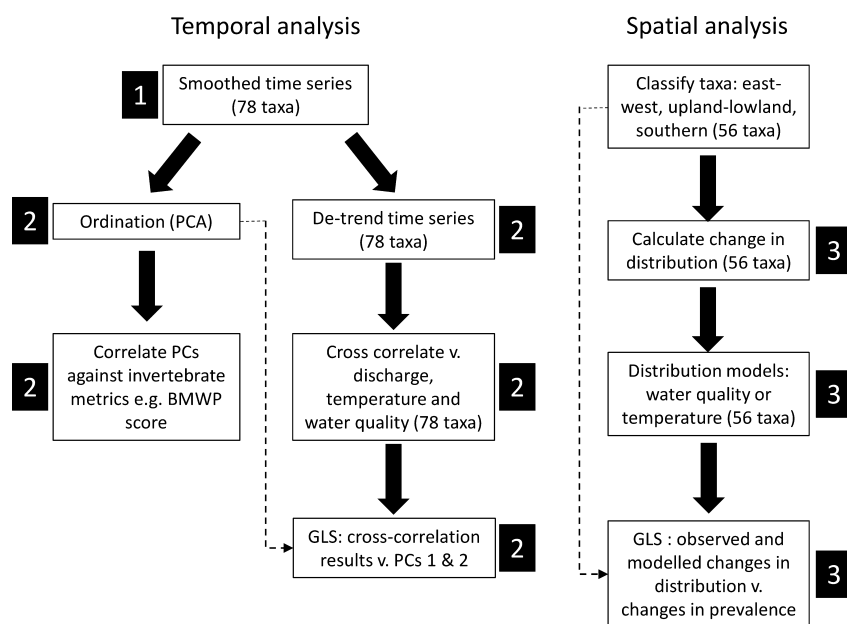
Temporal analysis

Spatial analysis

1

Smoothed time series (78 taxa)

2

Ordination (PCA)

De-trend time series (78 taxa)

2

2

Correlate PCs against invertebrate metrics e.g. BMWP score

Cross correlate v. discharge, temperature and water quality (78 taxa)

2

GLS: cross-correlation results v. PCs 1 & 2

2

Classify taxa: east-west, upland-lowland, southern (56 taxa)

Calculate change in distribution (56 taxa)

3

Distribution models: water quality or temperature (56 taxa)

3

GLS : observed and modelled changes in distribution v. changes in prevalence

3